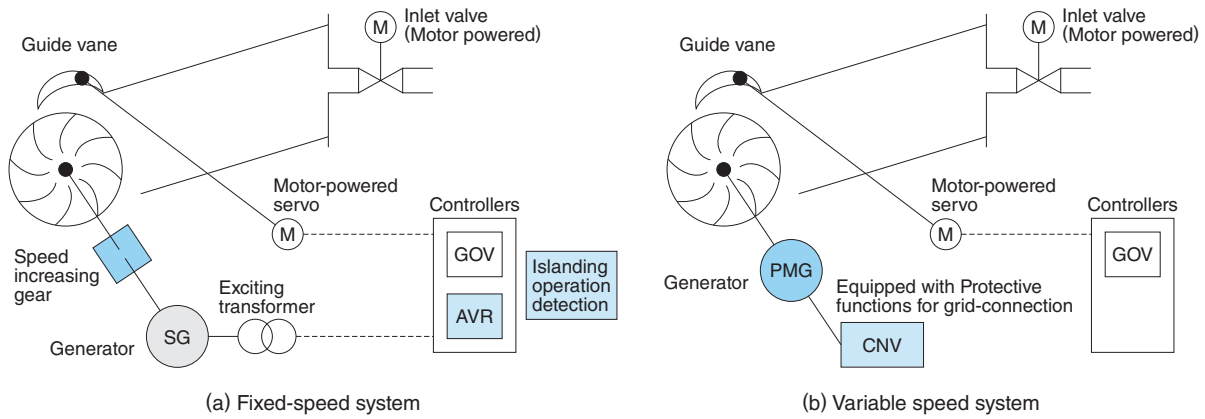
Guide vane

M Inlet valve (Motor powered)

Motor-powered servo

M

Controllers

GOV

AVR

Islanding operation detection

Speed increasing gear

Exciting transformer

SG

Generator

(a) Fixed-speed system

Guide vane

M Inlet valve (Motor powered)

Motor-powered servo

M

Controllers

GOV

Generator

PMG

Equipped with Protective functions for grid-connection

CNV

(b) Variable speed system